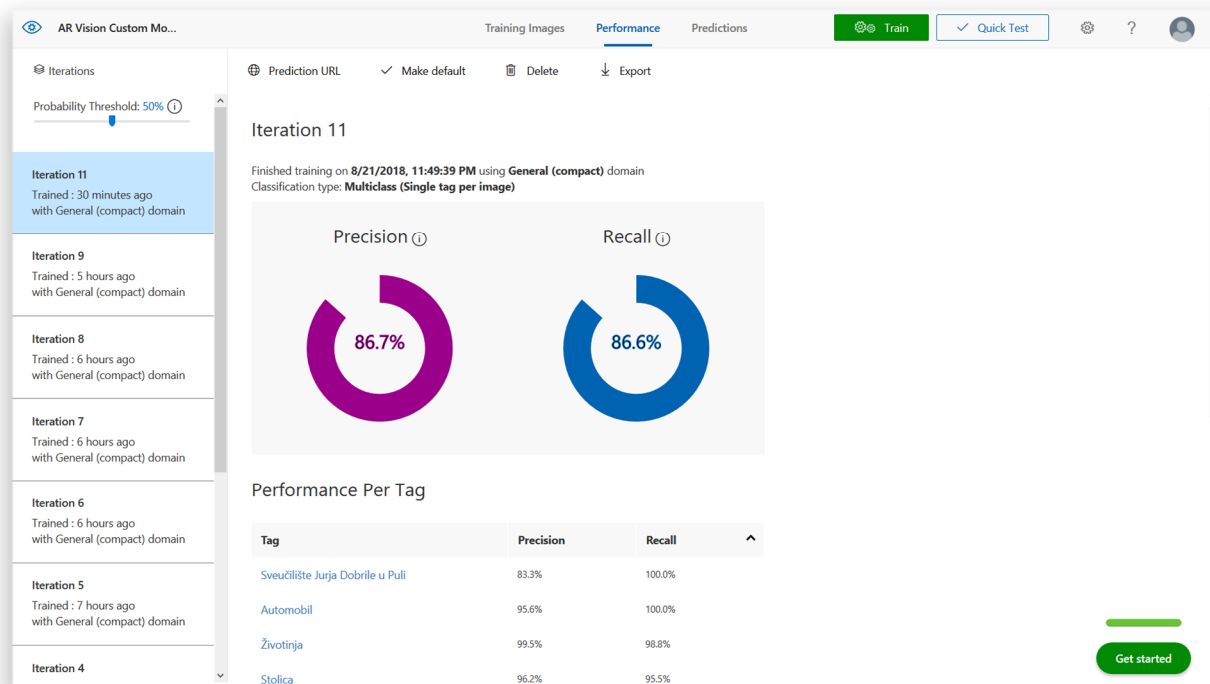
AR Vision Custom Mo...

Training Images Performance Predictions

Train Quick Test

?

Iterations

Probability Threshold: 50%

Iteration 11
Trained : 30 minutes ago
with General (compact) domain

Iteration 9
Trained : 5 hours ago
with General (compact) domain

Iteration 8
Trained : 6 hours ago
with General (compact) domain

Iteration 7
Trained : 6 hours ago
with General (compact) domain

Iteration 6
Trained : 6 hours ago
with General (compact) domain

Iteration 5
Trained : 7 hours ago
with General (compact) domain

Iteration 4

Prediction URL Make default Delete Export

Iteration 11

Finished training on 8/21/2018, 11:49:39 PM using General (compact) domain
Classification type: Multiclass (Single tag per image)

Precision

86.7%

Recall

86.6%

Performance Per Tag

| Tag | Precision | Recall |
|---|---|---|
| Sveučilište Jurja Dobrile u Puli | 83.3% | 100.0% |
| Automobil | 95.6% | 100.0% |
| Životinja | 99.5% | 98.8% |
| Stolica | 96.2% | 95.5% |

Get started